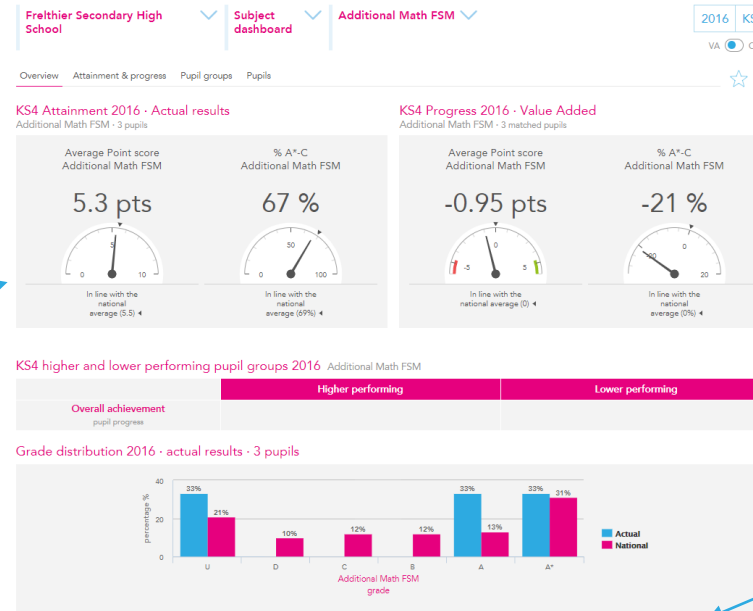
Frelthier Secondary High School

Subject dashboard

Additional Math FSM

2016 KS

VA C

Overview Attainment & progress Pupil groups Pupils

KS4 Attainment 2016 · Actual results
Additional Math FSM · 3 pupils

Average Point score
Additional Math FSM

5.3 pts

0 5 10

In line with the national average (5.5)

% A*-C
Additional Math FSM

67 %

0 50 100

In line with the national average (69%)

KS4 Progress 2016 · Value Added
Additional Math FSM · 3 matched pupils

Average Point score
Additional Math FSM

-0.95 pts

-5 0 5

In line with the national average (0)

% A*-C
Additional Math FSM

-21 %

-20 0 20

In line with the national average (0%)

KS4 higher and lower performing pupil groups 2016 Additional Math FSM

| | Higher performing | Lower performing |
|---|---|---|
| Overall achievement pupil progress | | |

Grade distribution 2016 · actual results · 3 pupils

40 20 0
percentage %

33% 21% 10% 12% 12% 33% 13% 33% 31%

U D C B A A*

Additional Math FSM
grade

Actual
National